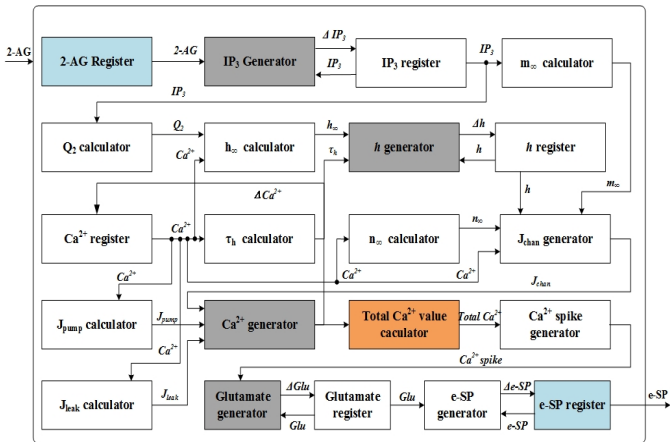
2-AG

2-AG Register

2-AG

$IP_3$ Generator

$\Delta IP_3$

$IP_3$

$IP_3$ register

$IP_3$

$m_\infty$ calculator

$IP_3$

$Q_2$ calculator

$Q_2$

$h_\infty$ calculator

$h_\infty$

$\tau_h$

$Ca^{2+}$

h generator

$\Delta h$

h

h register

h

$m_\infty$

$\Delta Ca^{2+}$

$Ca^{2+}$ register

$Ca^{2+}$

$\tau_h$ calculator

$n_\infty$ calculator

$n_\infty$

$J_{chan}$ generator

$Ca^{2+}$

$Ca^{2+}$

$J_{chan}$

$Ca^{2+}$

$J_{pump}$ calculator

$J_{pump}$

$Ca^{2+}$ generator

Total $Ca^{2+}$ value caculator

Total $Ca^{2+}$

$Ca^{2+}$ spike generator

$Ca^{2+}$

$Ca^{2+}$ spike

$J_{leak}$ calculator

$J_{leak}$

Glutamate generator

$\Delta Glu$

Glu

Glutamate register

Glu

e-SP generator

$\Delta$e-SP

e-SP

e-SP register

e-SP